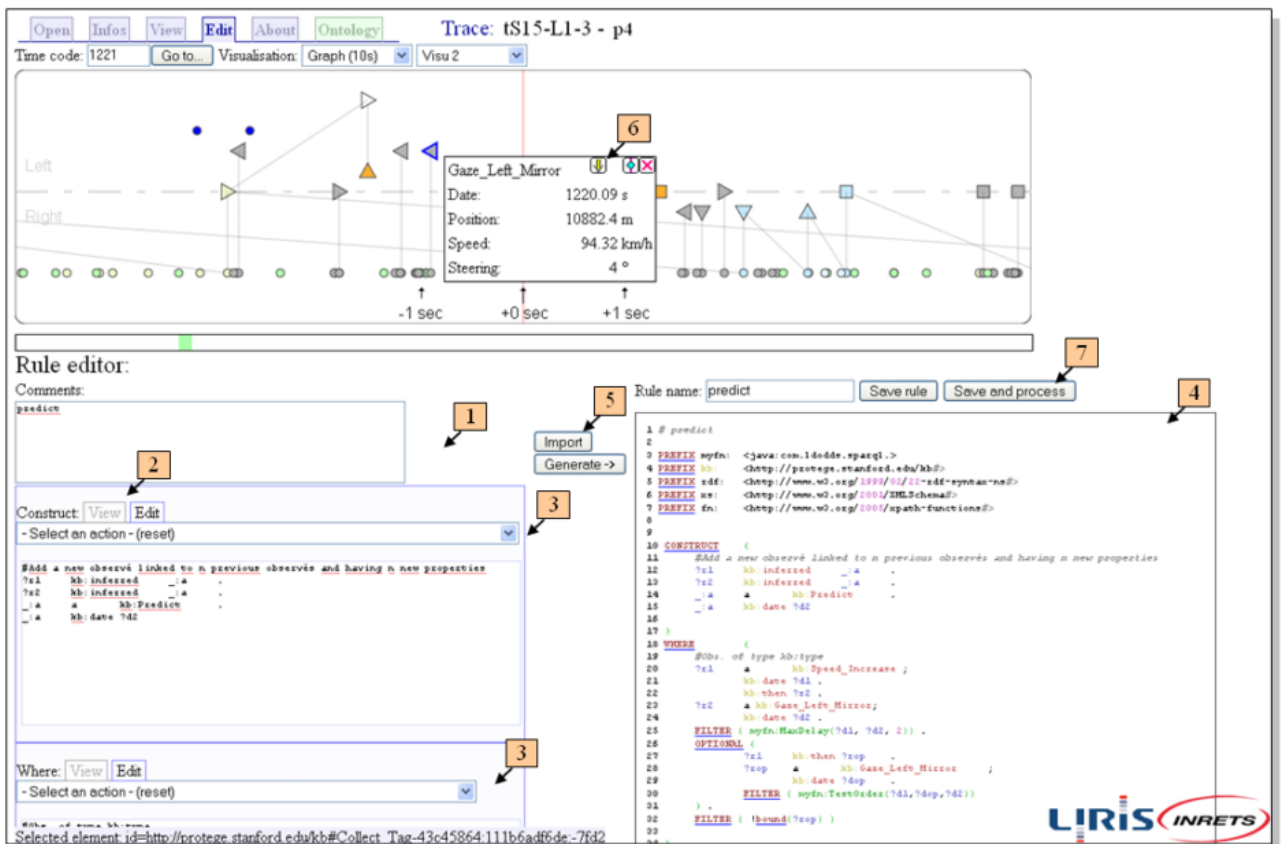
Open Infos View Edit About Ontology

Trace: tS15-L1-3 - p4

Time code: 1221 Go to... Visualisation: Graph (10s) Visu 2

Left

Right

6

Gaze_Left_Mirror

| Date: | 1220.09 s |
|---|---|
| Position: | 10882.4 m |
| Speed: | 94.32 km/h |
| Steering: | 4 ° |

-1 sec +0 sec +1 sec

Rule editor:

Comments:

predict

1

2

Construct: View Edit

- Select an action - (reset)

3

#Add a new observé linked to n previous observés and having n new properties
?x1 kb:inferred _:a .
?x2 kb:inferred _:a .
_:a a kb:Predict .
_:a kb:date ?d2

3

Where: View Edit

- Select an action - (reset)

#Obs. of type kb:type

Selected element: id=http://protege.stanford.edu/kb#Collect_Tag-43c45864:111b6adf6de:-7fd2

5

Import

Generate ->

Rule name: predict Save rule Save and process

7

4

1 # predict
2
3 PREFIX myfn: <java:com.ldodds.sparql.>
4 PREFIX kb: <http://protege.stanford.edu/kb#>
5 PREFIX rdf: <http://www.w3.org/1999/02/22-rdf-syntax-ns#>
6 PREFIX xs: <http://www.w3.org/2001/XMLSchema#>
7 PREFIX fn: <http://www.w3.org/2005/xpath-functions#>
8
9
10 CONSTRUCT {
11 #Add a new observé linked to n previous observés and having n new properties
12 ?x1 kb:inferred _:a .
13 ?x2 kb:inferred _:a .
14 _:a a kb:Predict .
15 _:a kb:date ?d2
16
17 }
18 WHERE {
19 #Obs. of type kb:type
20 ?x1 a kb:Speed_Increase ;
21 kb:date ?d1 .
22 kb:then ?x2 .
23 ?x2 a kb:Gaze_Left_Mirror;
24 kb:date ?d2 .
25 FILTER ( myfn:MaxDelay(?d1, ?d2, 2)) .
26 OPTIONAL {
27 ?x1 kb:then ?xop .
28 ?xop a kb:Gaze_Left_Mirror ;
29 kb:date ?dop .
30 FILTER ( myfn:TestOrder(?d1,?dop,?d2))
31 } .
32 FILTER ( !bound(?xop) )

LIRIS INRETS